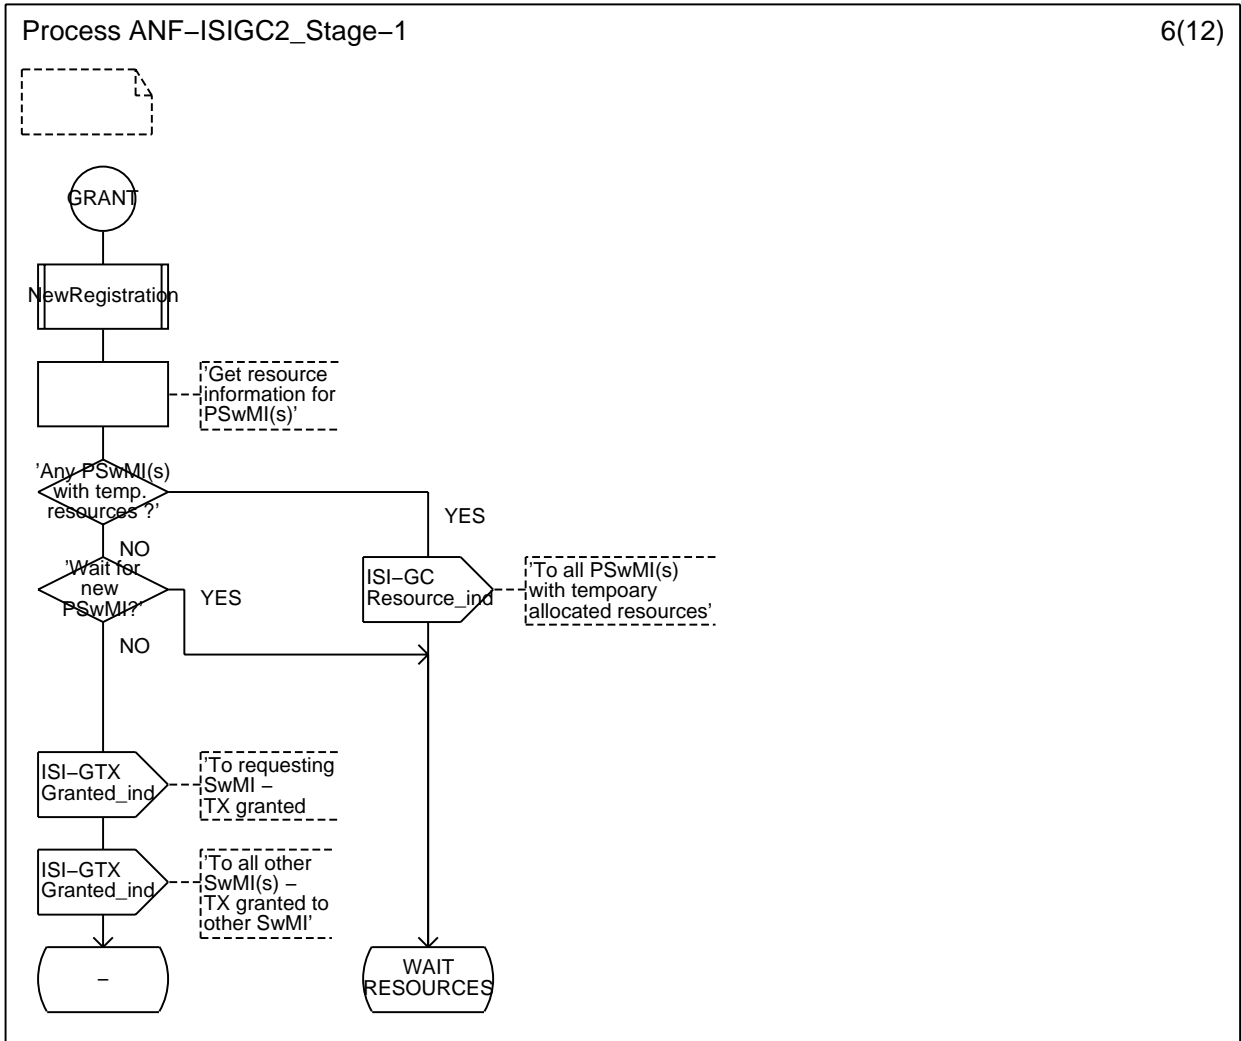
Process ANF−ISIGC2_Stage−1

6(12)

GRANT

NewRegistration

'Get resource information for PSwMI(s)'

'Any PSwMI(s) with temp. resources ?'

YES

NO

'Wait for new PSwMI?'

YES

NO

ISI−GC Resource_ind

'To all PSwMI(s) with tempoary allocated resources'

ISI−GTX Granted_ind

'To requesting SwMI − TX granted

ISI−GTX Granted_ind

'To all other SwMI(s) − TX granted to other SwMI'

−

WAIT RESOURCES